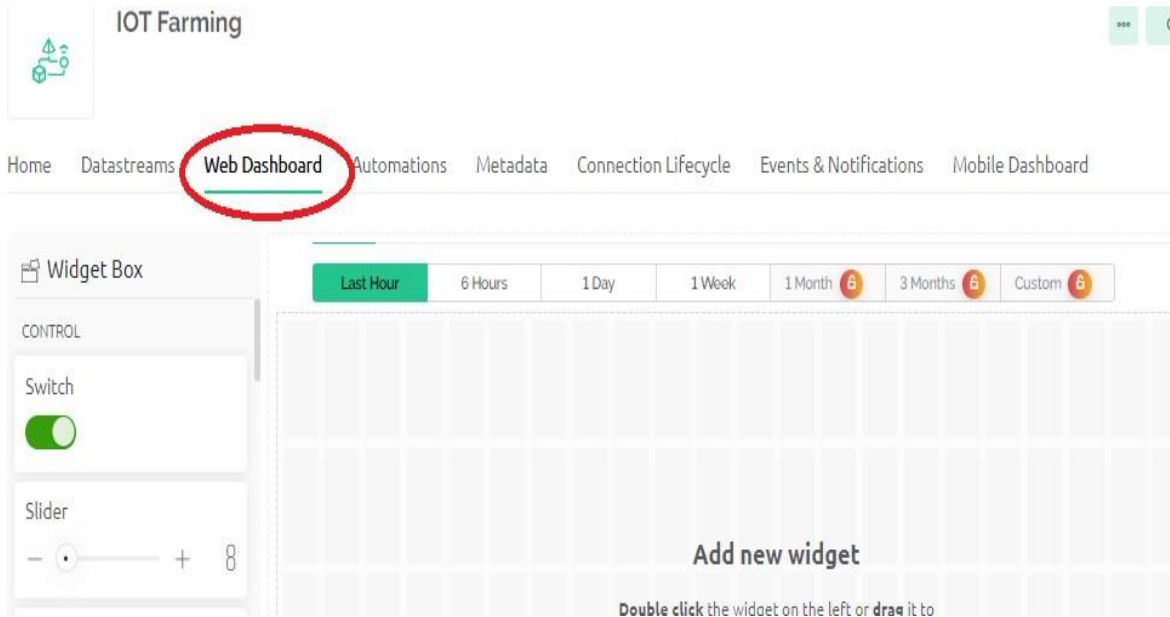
IOT Farming

Home Datastreams Web Dashboard Automations Metadata Connection Lifecycle Events & Notifications Mobile Dashboard

Widget Box

CONTROL

Switch

Slider

− + 8

Last Hour 6 Hours 1 Day 1 Week 1 Month 3 Months Custom

Add new widget

**Double click** the widget on the left or **drag** it to